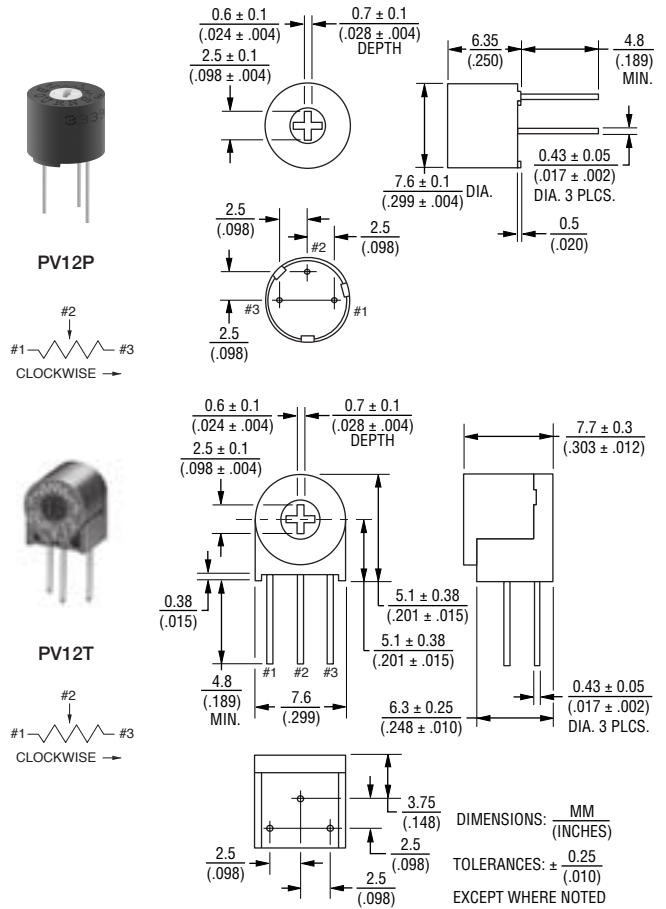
PV12P

#2
#1 #3
CLOCKWISE

0.6 ± 0.1
(.024 ± .004)

0.7 ± 0.1
(.028 ± .004)
DEPTH

2.5 ± 0.1
(.098 ± .004)

6.35
(.250)

4.8
(.189)
MIN.

7.6 ± 0.1
(.299 ± .004) DIA.

0.43 ± 0.05
(.017 ± .002)
DIA. 3 PLCS.

0.5
(.020)

2.5
(.098)

2.5
(.098)

#2
#3
#1

2.5
(.098)

PV12T

#2
#1 #3
CLOCKWISE

0.6 ± 0.1
(.024 ± .004)

0.7 ± 0.1
(.028 ± .004)
DEPTH

2.5 ± 0.1
(.098 ± .004)

7.7 ± 0.3
(.303 ± .012)

0.38
(.015)

5.1 ± 0.38
(.201 ± .015)

5.1 ± 0.38
(.201 ± .015)

#1 #2 #3

4.8
(.189)
MIN.

7.6
(.299)

6.3 ± 0.25
(.248 ± .010)

0.43 ± 0.05
(.017 ± .002)
DIA. 3 PLCS.

3.75
(.148)

2.5
(.098)

2.5
(.098)

2.5
(.098)

DIMENSIONS: $\frac{\text{MM}}{\text{(INCHES)}}$

TOLERANCES: ± $\frac{0.25}{(.010)}$
EXCEPT WHERE NOTED